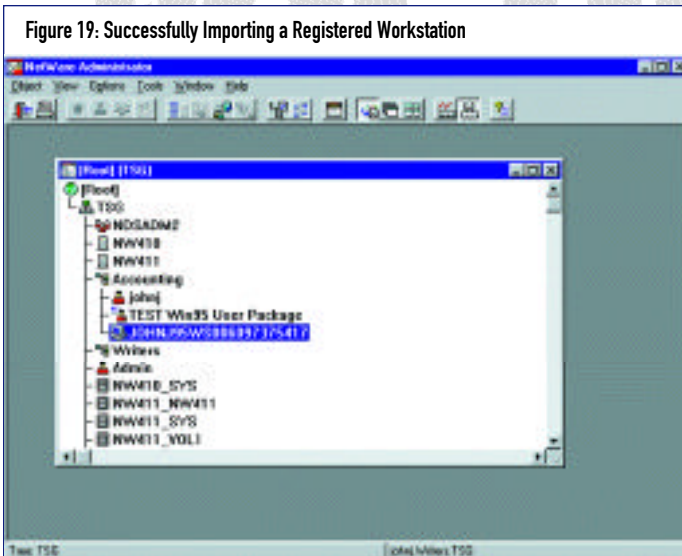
Figure 19: Successfully Importing a Registered Workstation

NetWare Administrator

Object View Options Tools Window Help

[Root] (TSG)

[Root]
TSG
NDSADM2
NW410
NW411
Accounting
johnj
TEST Win95 User Package
JOHNJ95WS00609737541?
Writers
Admin
NW410_SYS
NW411_NW411
NW411_SYS
NW411_VOL1

Tree: TSG

johnj.Writers.TSG